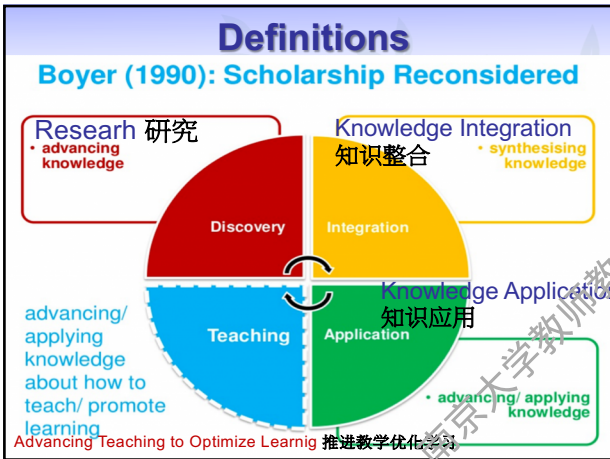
Definitions

Boyer (1990): Scholarship Reconsidered

Research 研究
• advancing knowledge

Knowledge Integration
知识整合
• synthesising knowledge

Discovery

Integration

Teaching

Application

Knowledge Applicatio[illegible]
知识应用

advancing/ applying knowledge about how to teach/ promote learning

• advancing/ applying knowledge

Advancing Teaching to Optimize Learnig 推进教学优化学习

南京大学教师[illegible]